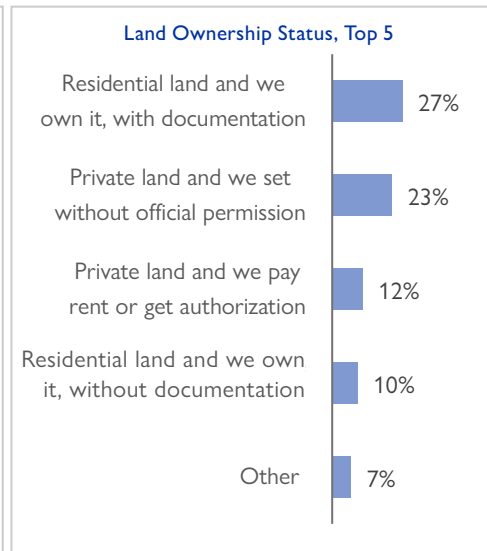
Land Ownership Status, Top 5

Residential land and we own it, with documentation 27%

Private land and we set without official permission 23%

Private land and we pay rent or get authorization 12%

Residential land and we own it, without documentation 10%

Other 7%